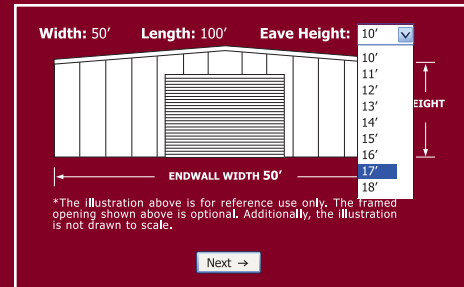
Width: 50′ Length: 100′ Eave Height: 10′

10′
11′
12′
13′
14′
15′
16′
17′
18′

EIGHT

ENDWALL WIDTH 50′

*The illustration above is for reference use only. The framed opening shown above is optional. Additionally, the illustration is not drawn to scale.

Next →